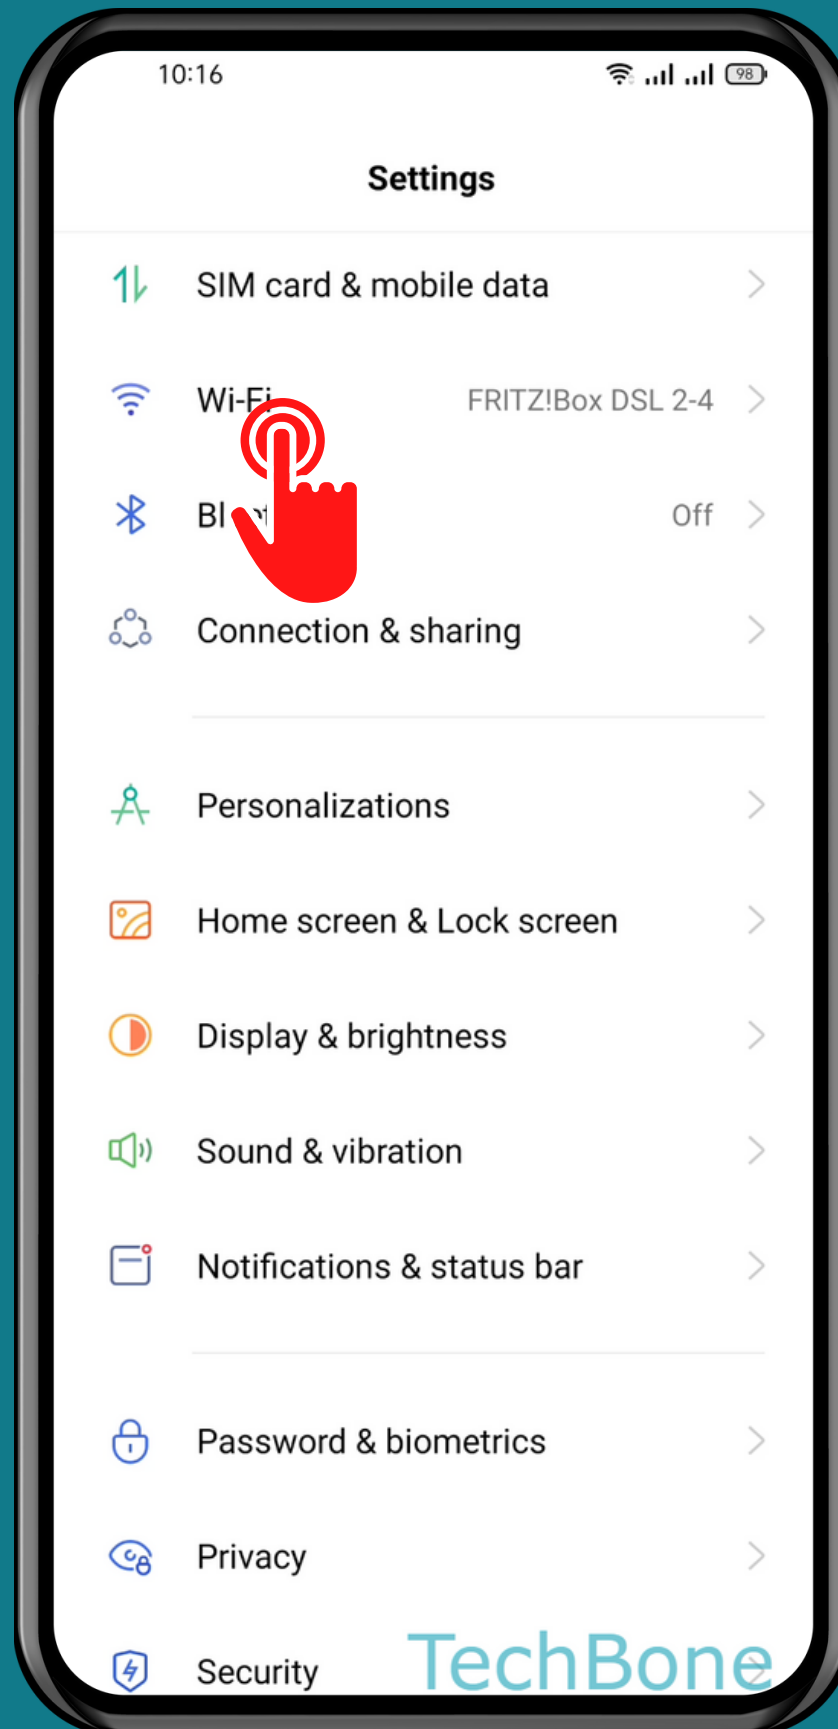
10:16

98

Settings

SIM card & mobile data

Wi-Fi FRITZ!Box DSL 2-4

Bl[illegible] Off

Connection & sharing

Personalizations

Home screen & Lock screen

Display & brightness

Sound & vibration

Notifications & status bar

Password & biometrics

Privacy

Security

TechBone